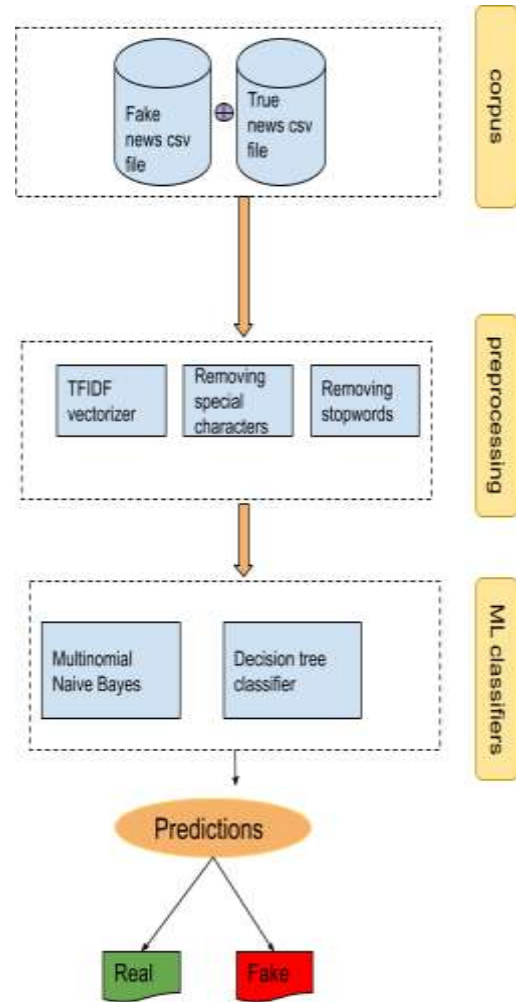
corpus

Fake news csv file

$\oplus$

True news csv file

preprocessing

TFIDF vectorizer

Removing special characters

Removing stopwords

ML classifiers

Multinomial Naive Bayes

Decision tree classifier

Predictions

Real

Fake